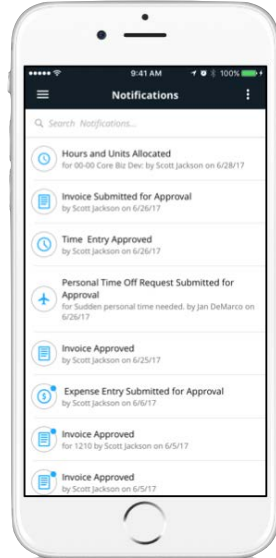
●●●●● 9:41 AM 100%

Notifications

Search Notifications...

Hours and Units Allocated
for 00-00 Core Biz Dev. by Scott Jackson on 6/28/17

Invoice Submitted for Approval
by Scott Jackson on 6/26/17

Time Entry Approved
by Scott Jackson on 6/26/17

Personal Time Off Request Submitted for Approval
for Sudden personal time needed. by Jan DeMarco on 6/26/17

Invoice Approved
by Scott Jackson on 6/25/17

Expense Entry Submitted for Approval
by Scott Jackson on 6/6/17

Invoice Approved
for 1210 by Scott Jackson on 6/5/17

Invoice Approved
by Scott Jackson on 6/5/17